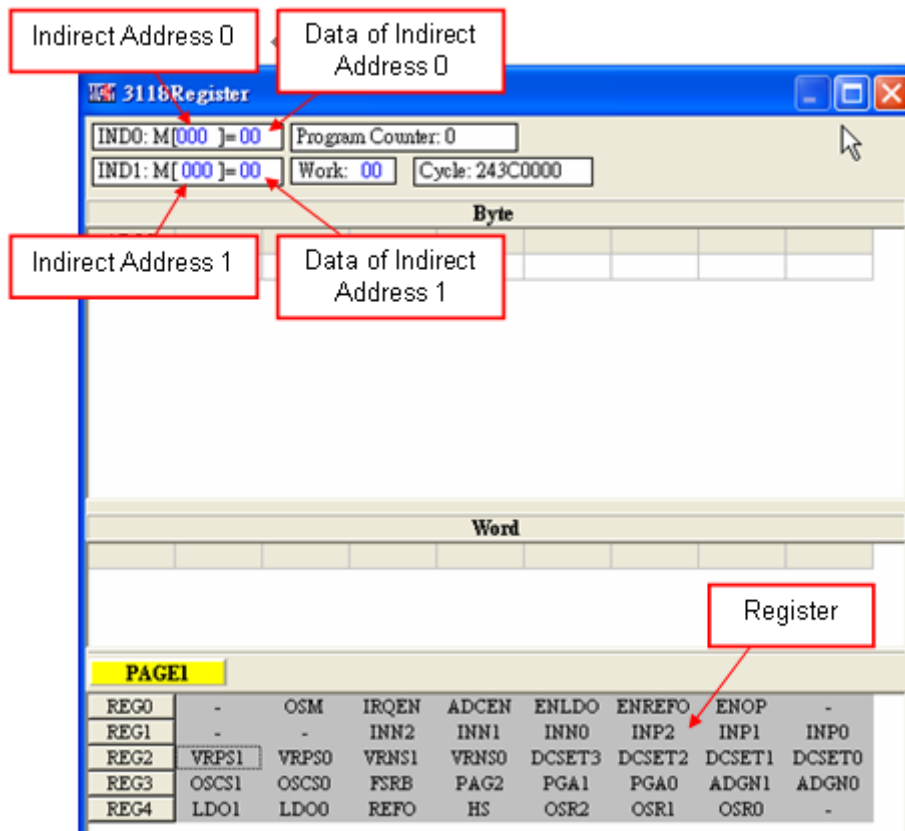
Indirect Address 0

Data of Indirect Address 0

3118Register

IND0: M[000 ]=00

Program Counter: 0

IND1: M[ 000 ]=00

Work: 00

Cycle: 243C0000

Byte

Indirect Address 1

Data of Indirect Address 1

Word

Register

PAGE1

| REG0 | - | OSM | IRQEN | ADCEN | ENLDO | ENREFO | ENOP | - |
|---|---|---|---|---|---|---|---|---|
| REG1 | - | - | INN2 | INN1 | INN0 | INP2 | INP1 | INP0 |
| REG2 | VRPS1 | VRPS0 | VRNS1 | VRNS0 | DCSET3 | DCSET2 | DCSET1 | DCSET0 |
| REG3 | OSCS1 | OSCS0 | FSRB | PAG2 | PGA1 | PGA0 | ADGN1 | ADGN0 |
| REG4 | LDO1 | LDO0 | REFO | HS | OSR2 | OSR1 | OSR0 | - |